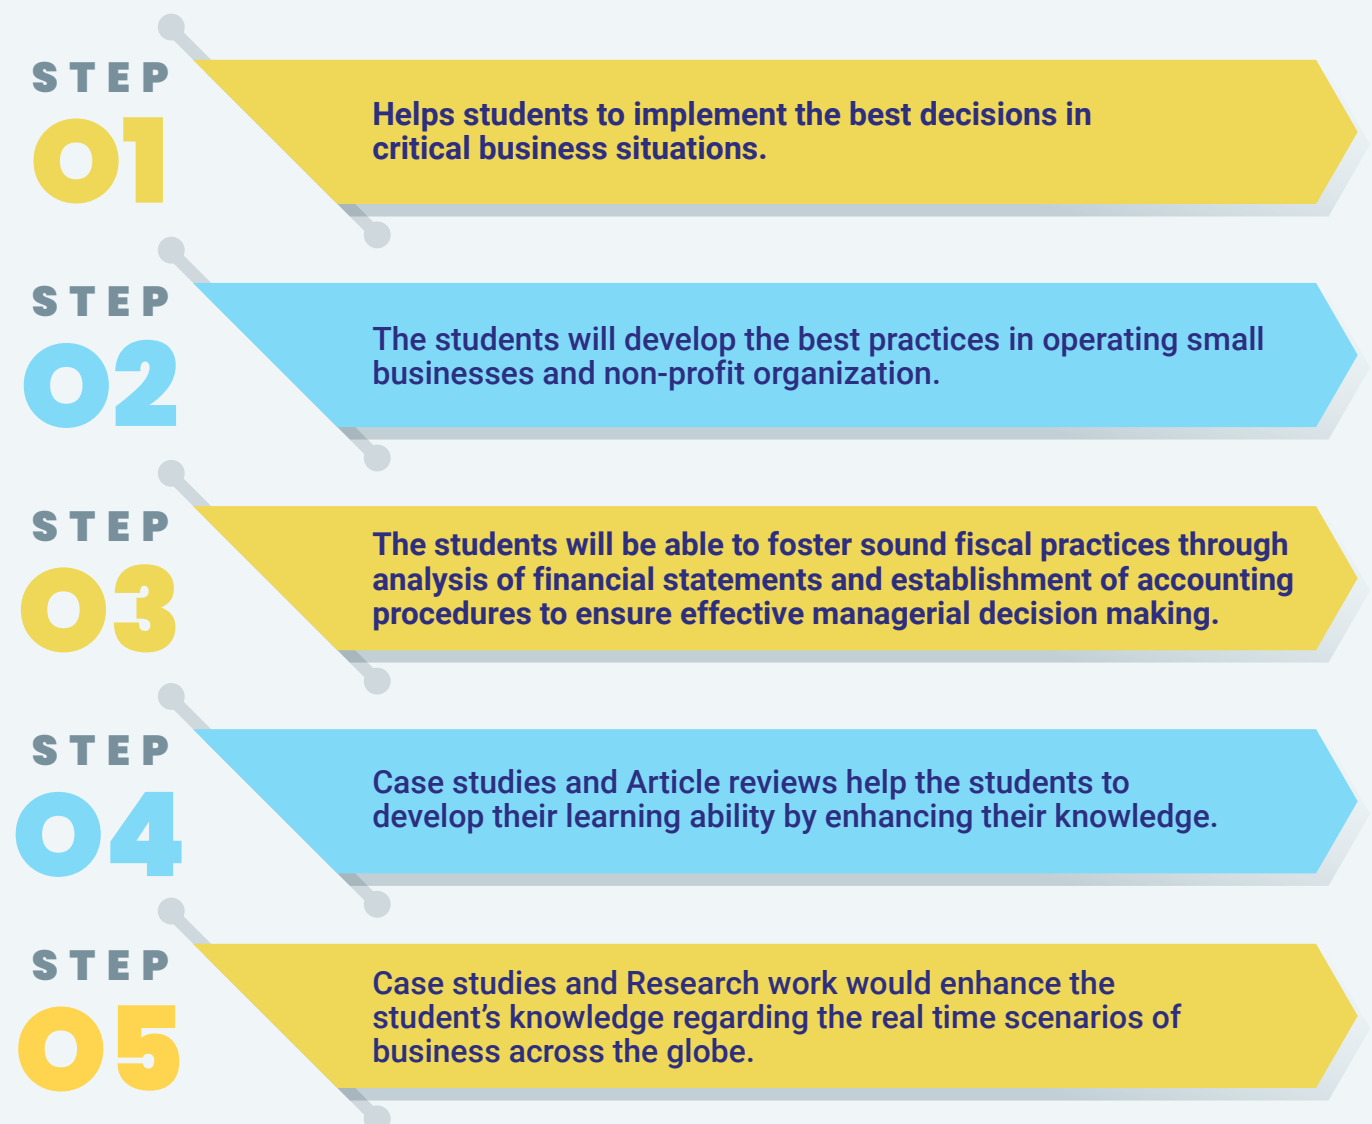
STEP
01

Helps students to implement the best decisions in critical business situations.

STEP
02

The students will develop the best practices in operating small businesses and non-profit organization.

STEP
03

The students will be able to foster sound fiscal practices through analysis of financial statements and establishment of accounting procedures to ensure effective managerial decision making.

STEP
04

Case studies and Article reviews help the students to develop their learning ability by enhancing their knowledge.

STEP
05

Case studies and Research work would enhance the student's knowledge regarding the real time scenarios of business across the globe.